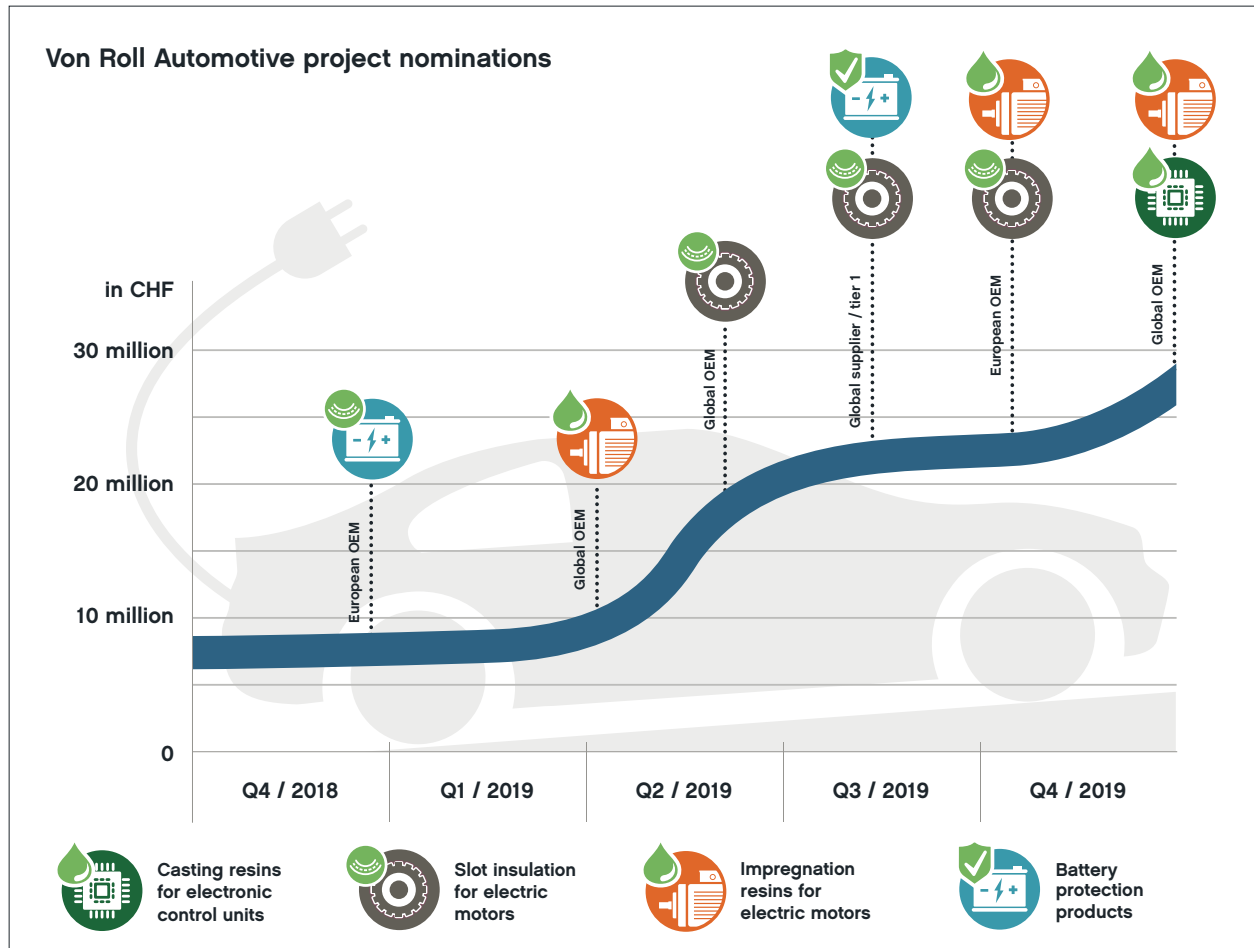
Von Roll Automotive project nominations

in CHF

30 million

20 million

10 million

0

European OEM

Global OEM

Global OEM

Global supplier / tier 1

European OEM

Global OEM

- +

- +

| Q4 / 2018 | Q1 / 2019 | Q2 / 2019 | Q3 / 2019 | Q4 / 2019 |
|---|---|---|---|---|

Casting resins for electronic control units

Slot insulation for electric motors

Impregnation resins for electric motors

- +

Battery protection products